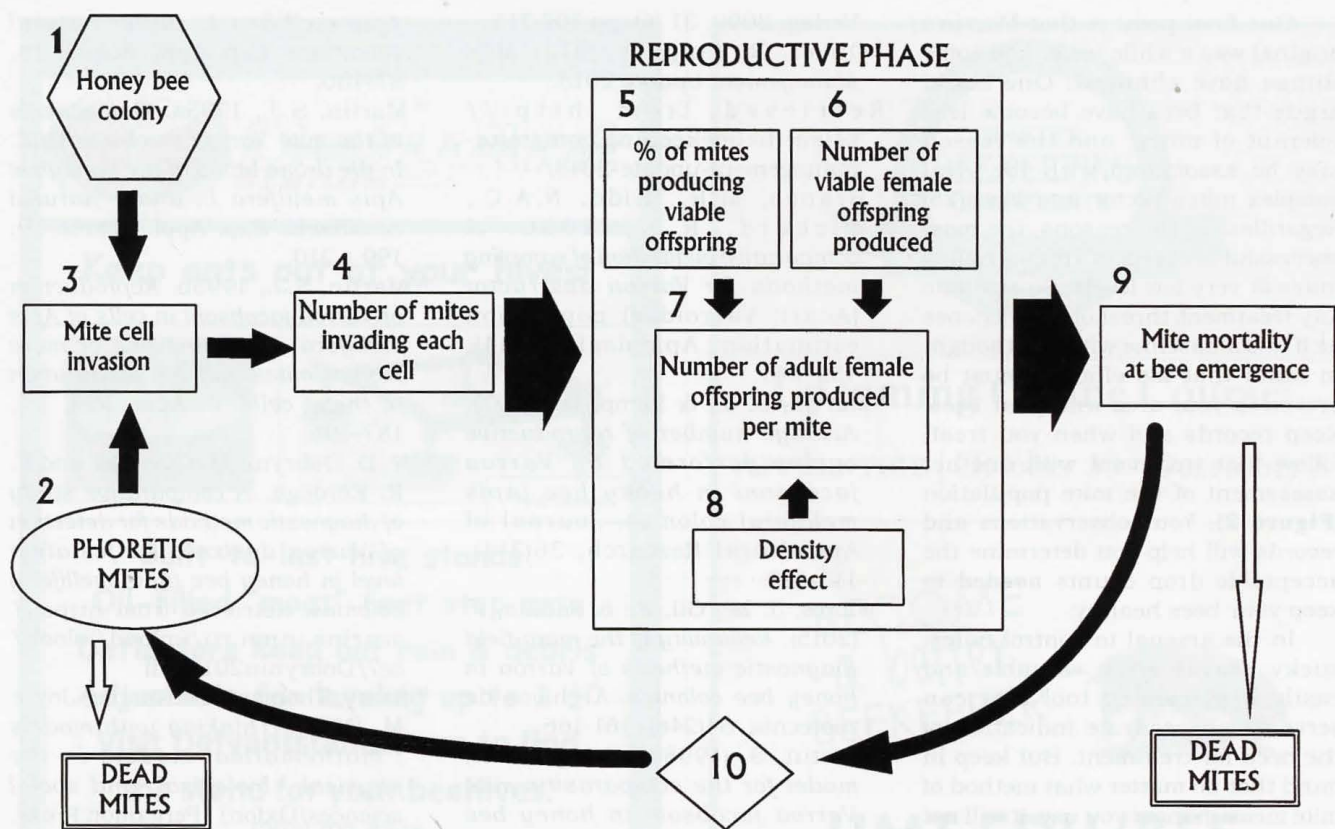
1
Honey bee colony

REPRODUCTIVE PHASE

5
% of mites producing viable offspring

6
Number of viable female offspring produced

3
Mite cell invasion

4
Number of mites invading each cell

7
Number of adult female offspring produced per mite

9
Mite mortality at bee emergence

8
Density effect

2
PHORETIC MITES

DEAD MITES

10

DEAD MITES